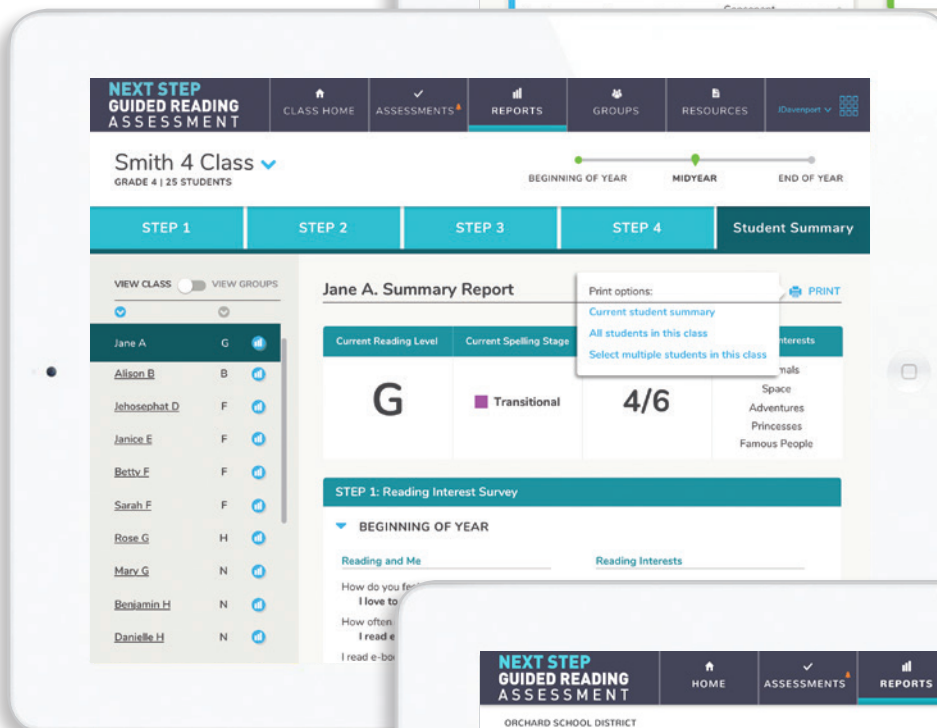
NEXT STEP GUIDED READING ASSESSMENT

CLASS HOME
ASSESSMENTS
REPORTS
GROUPS
RESOURCES
JDevenport

Smith 4 Class
GRADE 4 | 25 STUDENTS

BEGINNING OF YEAR
MIDYEAR
END OF YEAR

STEP 1
STEP 2
STEP 3
STEP 4
Student Summary

VIEW CLASS
VIEW GROUPS

| | | |
|---|---|---|
| Jane A | G | |
| Alison B | B | |
| Jehosephat D | F | |
| Janice E | F | |
| Betty F | F | |
| Sarah F | F | |
| Rose G | H | |
| Mary G | N | |
| Benjamin H | N | |
| Danielle H | N | |

Jane A. Summary Report

PRINT

Print options:
Current student summary
All students in this class
Select multiple students in this class

| Current Reading Level | Current Spelling Stage | | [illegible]nterests |
|---|---|---|---|
| G | Transitional | 4/6 | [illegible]mals Space Adventures Princesses Famous People |

STEP 1: Reading Interest Survey

BEGINNING OF YEAR

Reading and Me
Reading Interests

How do you fe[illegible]
I love to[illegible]
How often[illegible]
I read e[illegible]
I read e-bo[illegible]

NEXT STEP GUIDED READING ASSESSMENT
HOME
ASSESSMENTS
REPORTS
ORCHARD SCHOOL DISTRICT